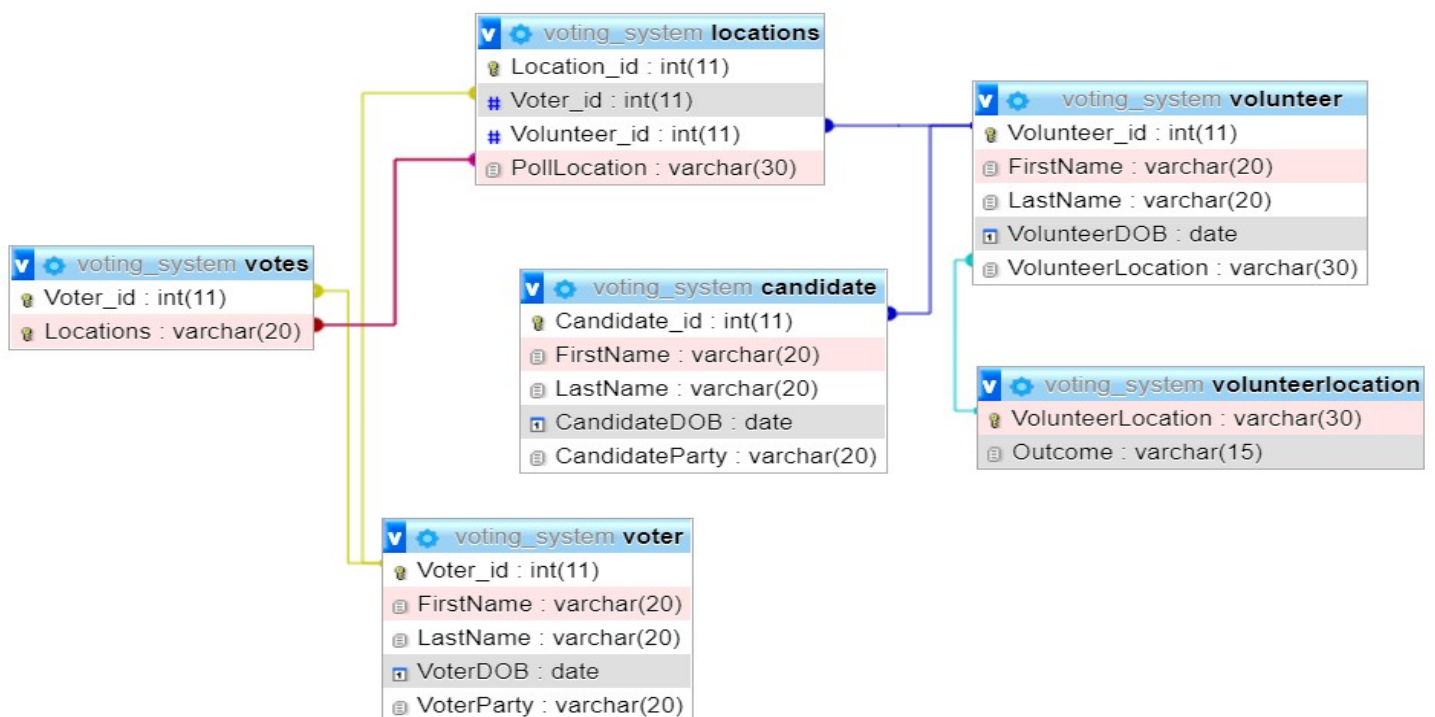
voting_system locations
Location_id : int(11)
Voter_id : int(11)
Volunteer_id : int(11)
PollLocation : varchar(30)

voting_system volunteer
Volunteer_id : int(11)
FirstName : varchar(20)
LastName : varchar(20)
VolunteerDOB : date
VolunteerLocation : varchar(30)

voting_system votes
Voter_id : int(11)
Locations : varchar(20)

voting_system candidate
Candidate_id : int(11)
FirstName : varchar(20)
LastName : varchar(20)
CandidateDOB : date
CandidateParty : varchar(20)

voting_system volunteerlocation
VolunteerLocation : varchar(30)
Outcome : varchar(15)

voting_system voter
Voter_id : int(11)
FirstName : varchar(20)
LastName : varchar(20)
VoterDOB : date
VoterParty : varchar(20)